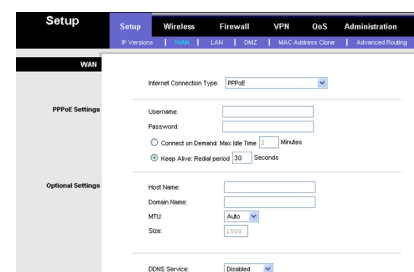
Setup

Setup | Wireless | Firewall | VPN | QoS | Administration

IP Versions | WAN | LAN | DMZ | MAC Address Clone | Advanced Routing

WAN

Internet Connection Type: PPPoE

PPPoE Settings

Username:

Password:

Connect on Demand: Max Idle Time 5 Minutes

Keep Alive: Redial period 30 Seconds

Optional Settings

Host Name:

Domain Name:

MTU: Auto

Size: 1500

DDNS Service: Disabled